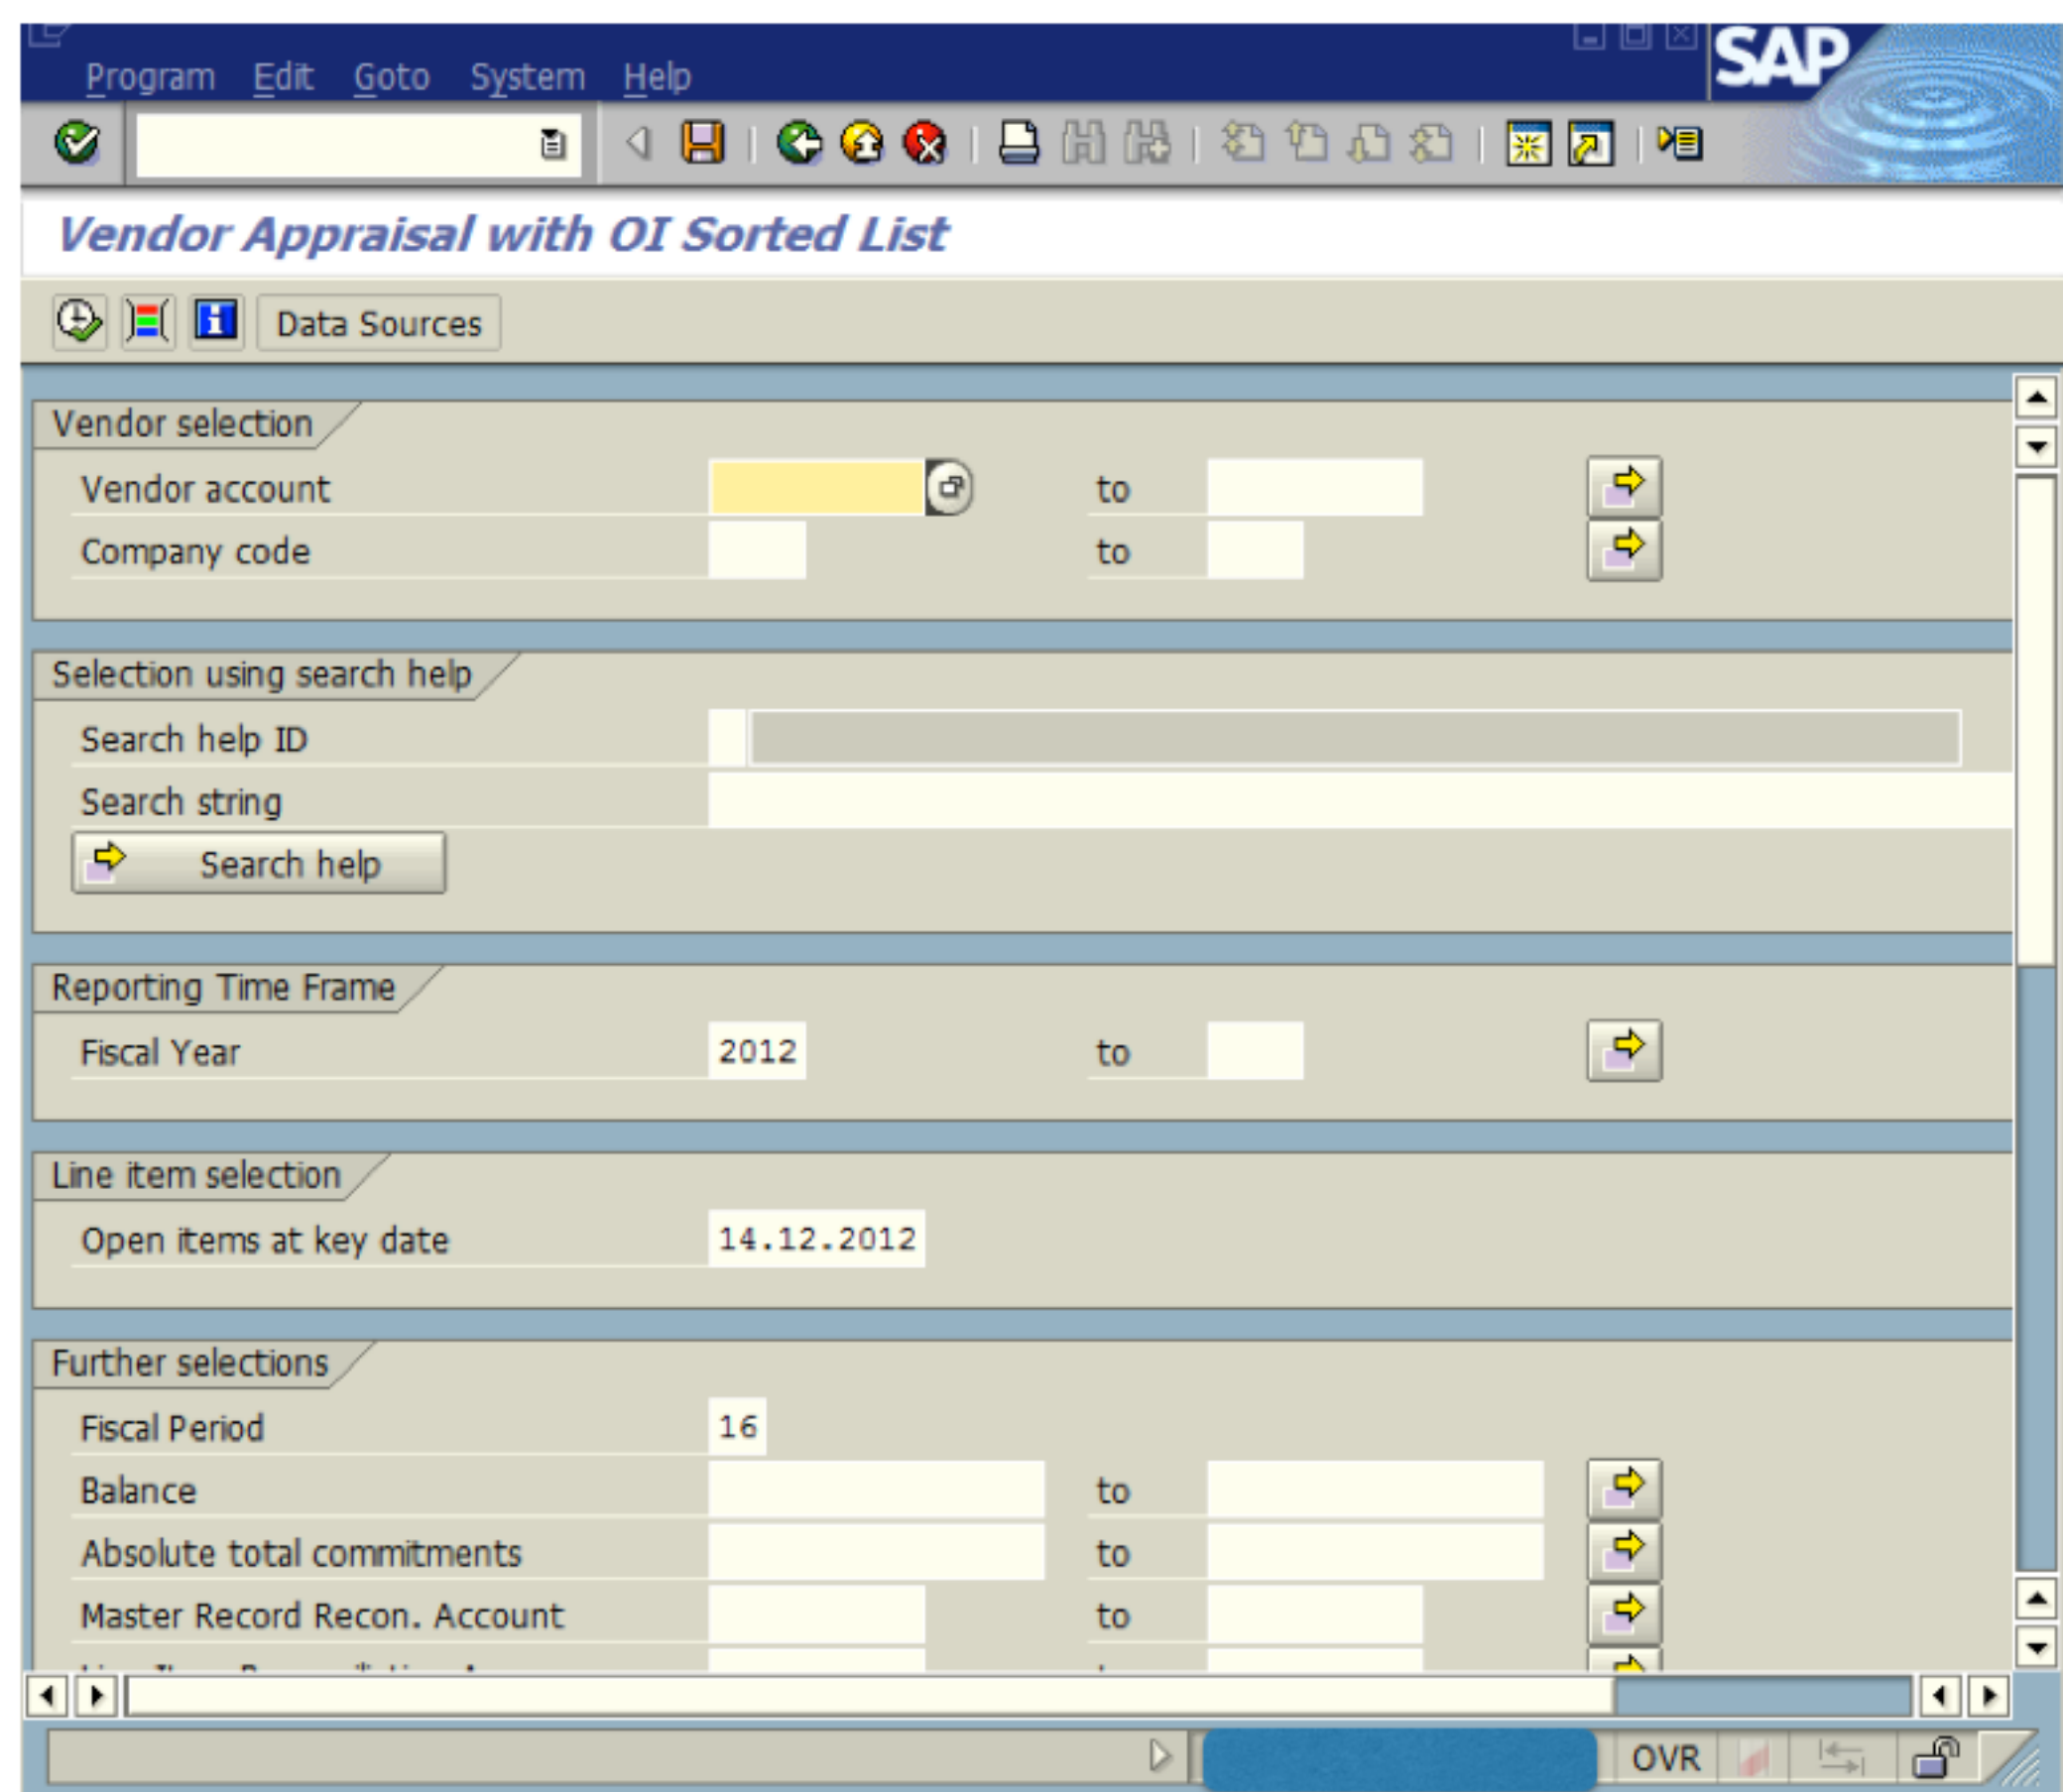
Program Edit Goto System Help

SAP

Vendor Appraisal with OI Sorted List

Data Sources

Vendor selection

Vendor account to

Company code to

Selection using search help

Search help ID

Search string

Search help

Reporting Time Frame

Fiscal Year 2012 to

Line item selection

Open items at key date 14.12.2012

Further selections

Fiscal Period 16

Balance to

Absolute total commitments to

Master Record Recon. Account to

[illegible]

OVR